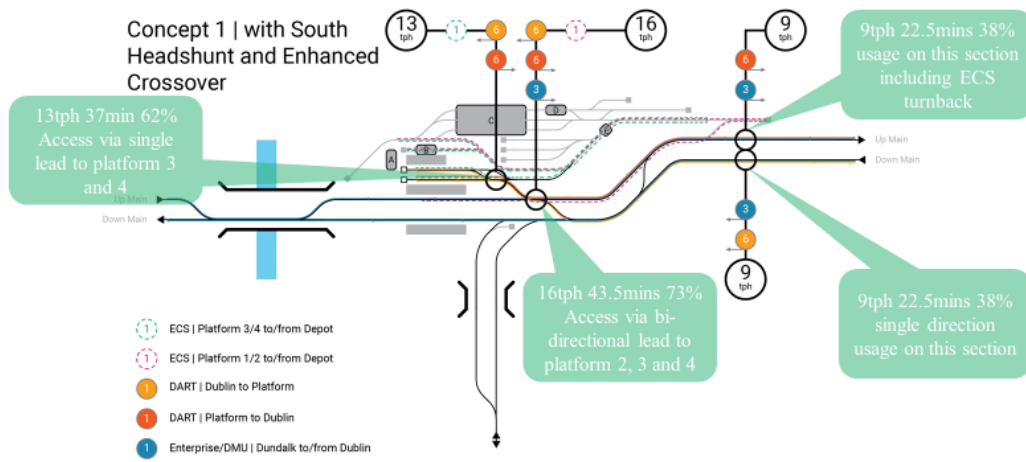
Concept 1 | with South Headshunt and Enhanced Crossover

13 tph

1

6

6

6

3

1

16 tph

9 tph

6

3

9tph 22.5mins 38% usage on this section including ECS turnback

13tph 37min 62% Access via single lead to platform 3 and 4

C

D

A

B

E

Up Main

Down Main

Up Main

Down Main

3

6

9 tph

16tph 43.5mins 73% Access via bi-directional lead to platform 2, 3 and 4

9tph 22.5mins 38% single direction usage on this section

1 ECS | Platform 3/4 to/from Depot

1 ECS | Platform 1/2 to/from Depot

1 DART | Dublin to Platform

1 DART | Platform to Dublin

1 Enterprise/DMU | Dundalk to/from Dublin